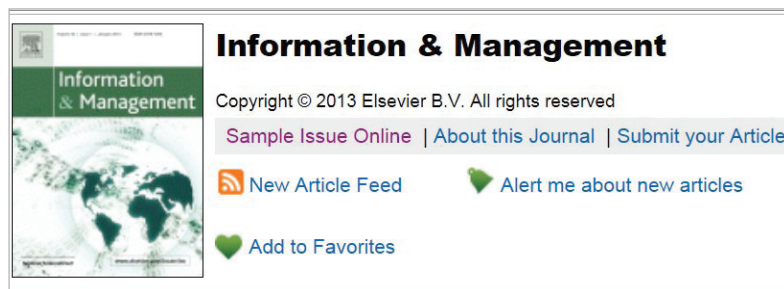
Information & Management

Information & Management

Copyright © 2013 Elsevier B.V. All rights reserved

Sample Issue Online | About this Journal | Submit your Article

New Article Feed

Alert me about new articles

Add to Favorites